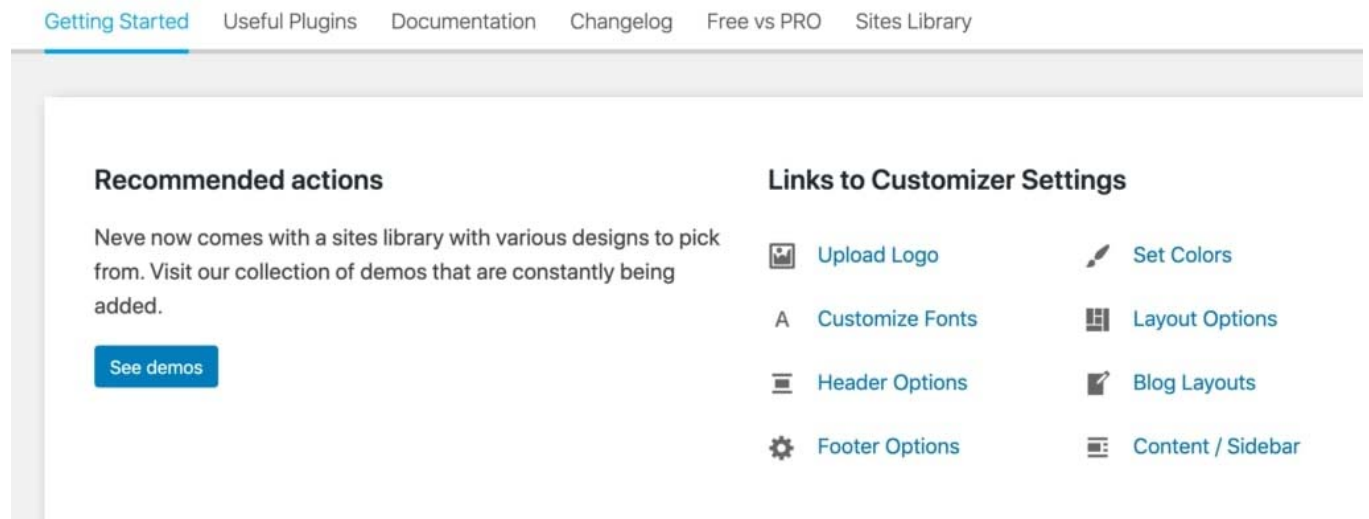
Getting Started Useful Plugins Documentation Changelog Free vs PRO Sites Library

Recommended actions

Neve now comes with a sites library with various designs to pick from. Visit our collection of demos that are constantly being added.

See demos

Links to Customizer Settings

Upload Logo
Set Colors
A Customize Fonts
Layout Options
Header Options
Blog Layouts
Footer Options
Content / Sidebar